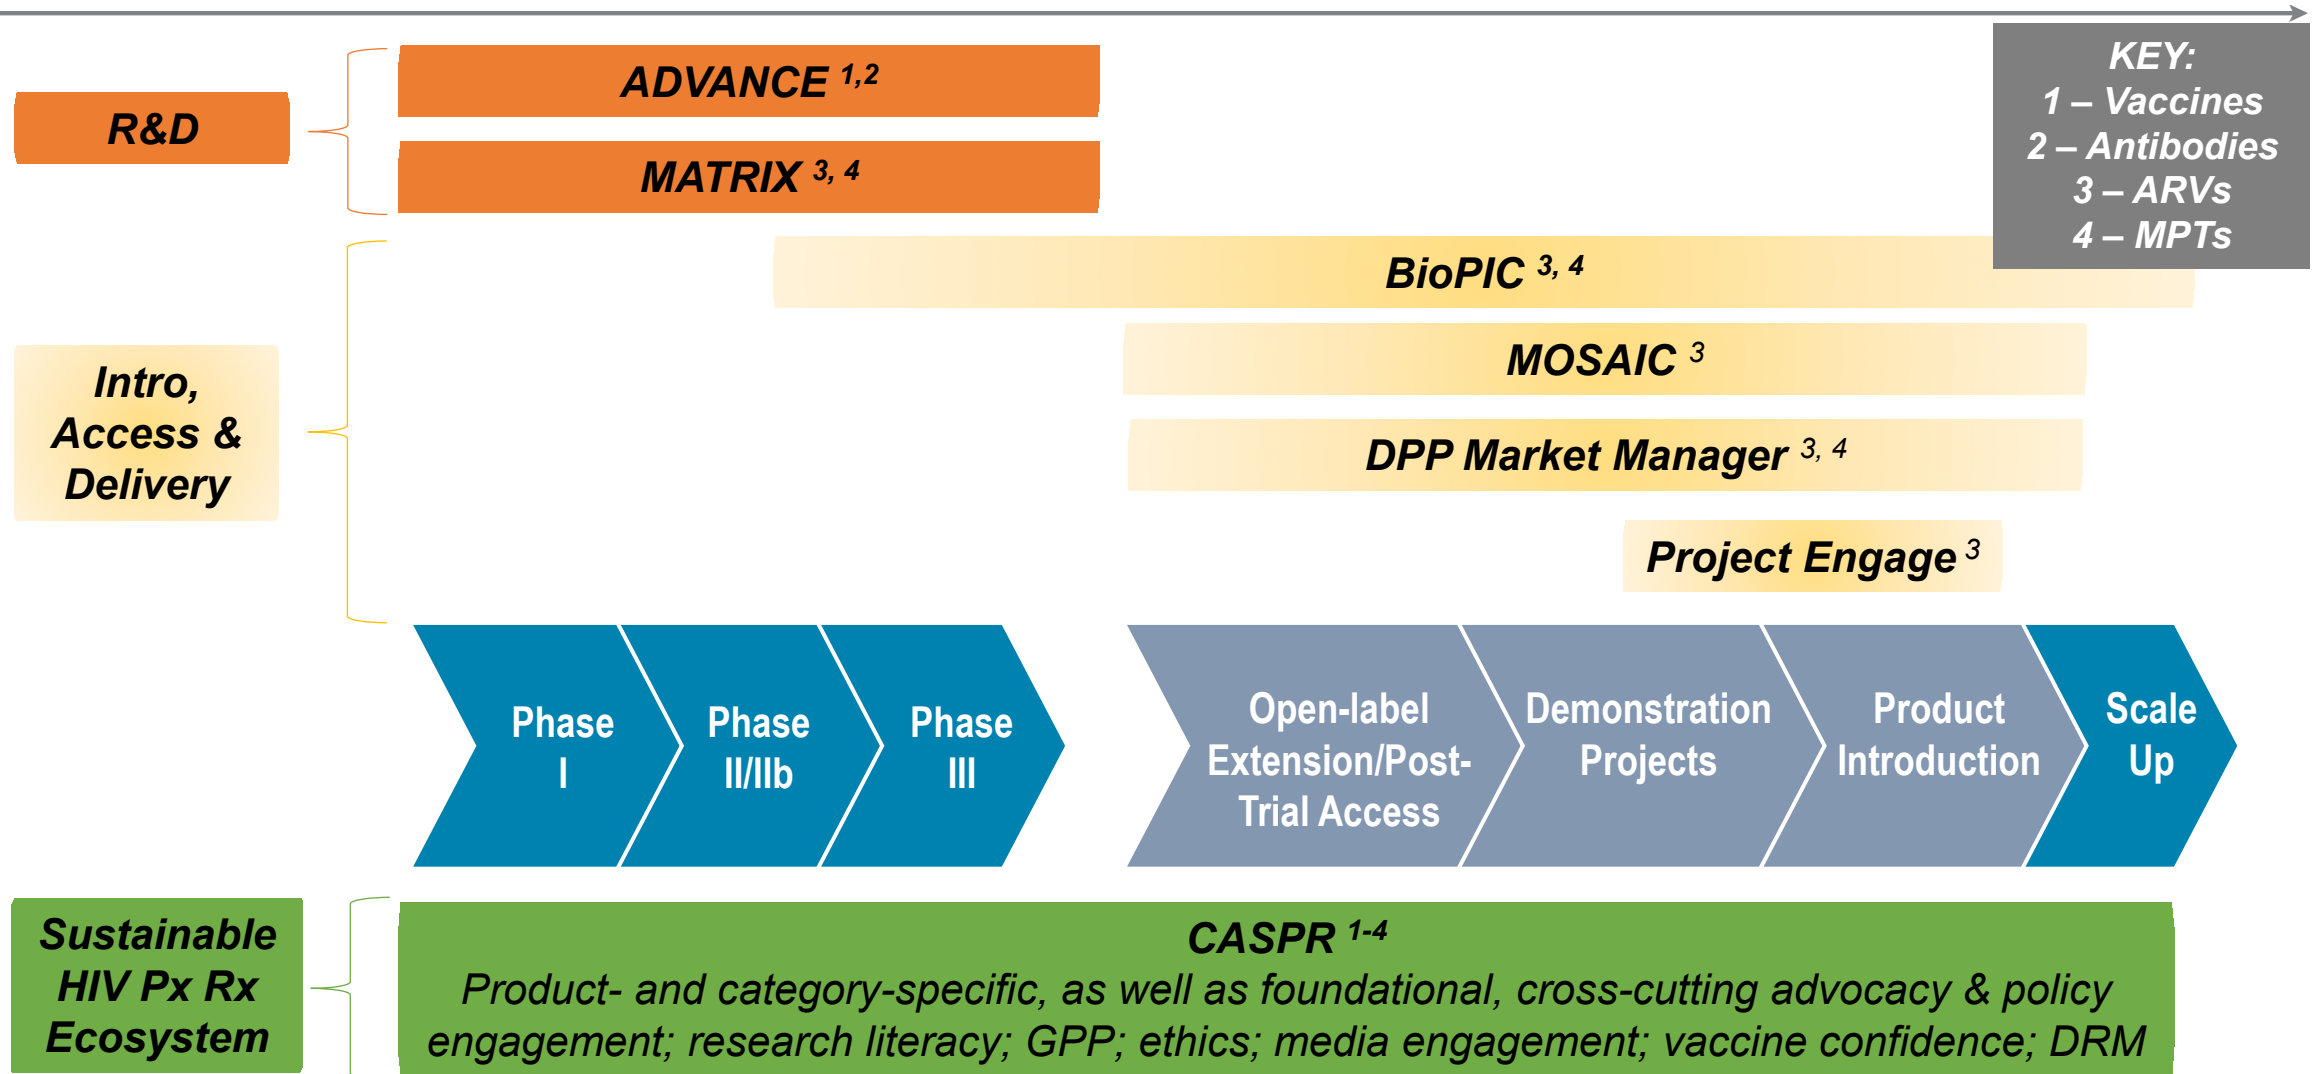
R&D

ADVANCE $^{1,2}$

MATRIX $^{3, 4}$

KEY:
1 – Vaccines
2 – Antibodies
3 – ARVs
4 – MPTs

Intro, Access & Delivery

BioPIC $^{3, 4}$

MOSAIC $^{3}$

DPP Market Manager $^{3, 4}$

Project Engage $^{3}$

Phase I

Phase II/IIb

Phase III

Open-label Extension/Post-Trial Access

Demonstration Projects

Product Introduction

Scale Up

Sustainable HIV Px Rx Ecosystem

CASPR $^{1-4}$
Product- and category-specific, as well as foundational, cross-cutting advocacy & policy engagement; research literacy; GPP; ethics; media engagement; vaccine confidence; DRM